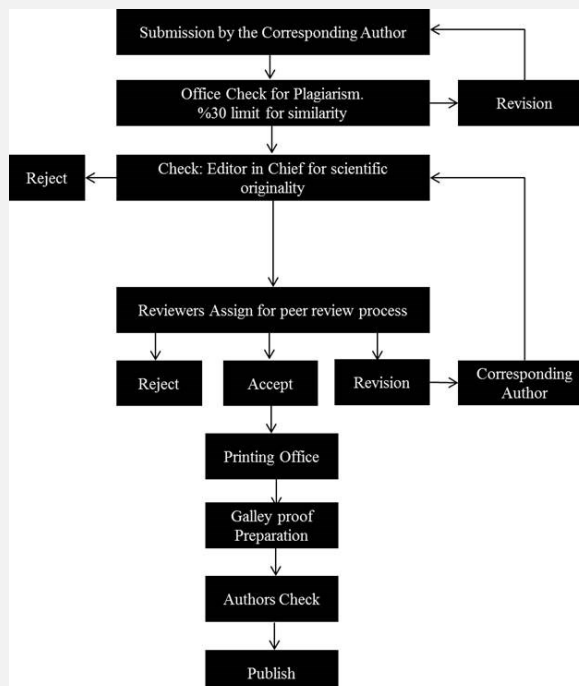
Submission by the Corresponding Author

Office Check for Plagiarism. %30 limit for similarity

Revision

Reject

Check: Editor in Chief for scientific originality

Reviewers Assign for peer review process

Reject

Accept

Revision

Corresponding Author

Printing Office

Galley proof Preparation

Authors Check

Publish